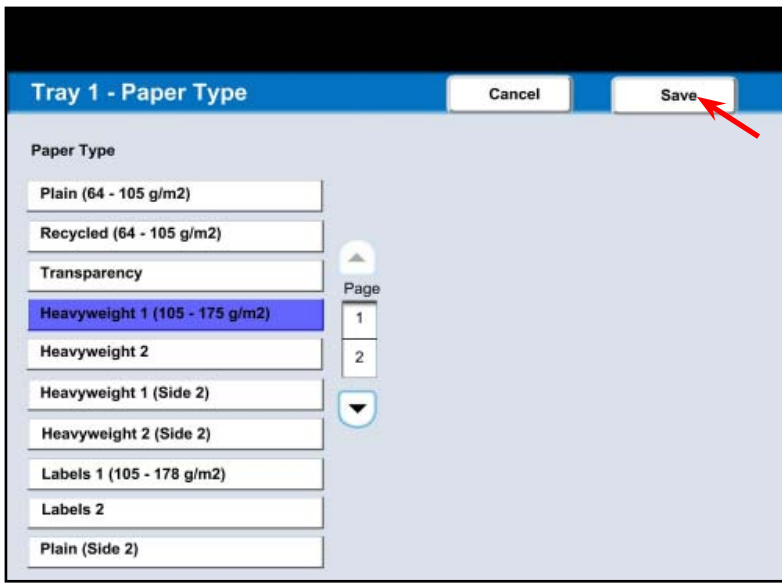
Tray 1 - Paper Type

Cancel

Save

Paper Type

Plain (64 - 105 g/m2)

Recycled (64 - 105 g/m2)

Transparency

Heavyweight 1 (105 - 175 g/m2)

Heavyweight 2

Heavyweight 1 (Side 2)

Heavyweight 2 (Side 2)

Labels 1 (105 - 178 g/m2)

Labels 2

Plain (Side 2)

Page

1

2